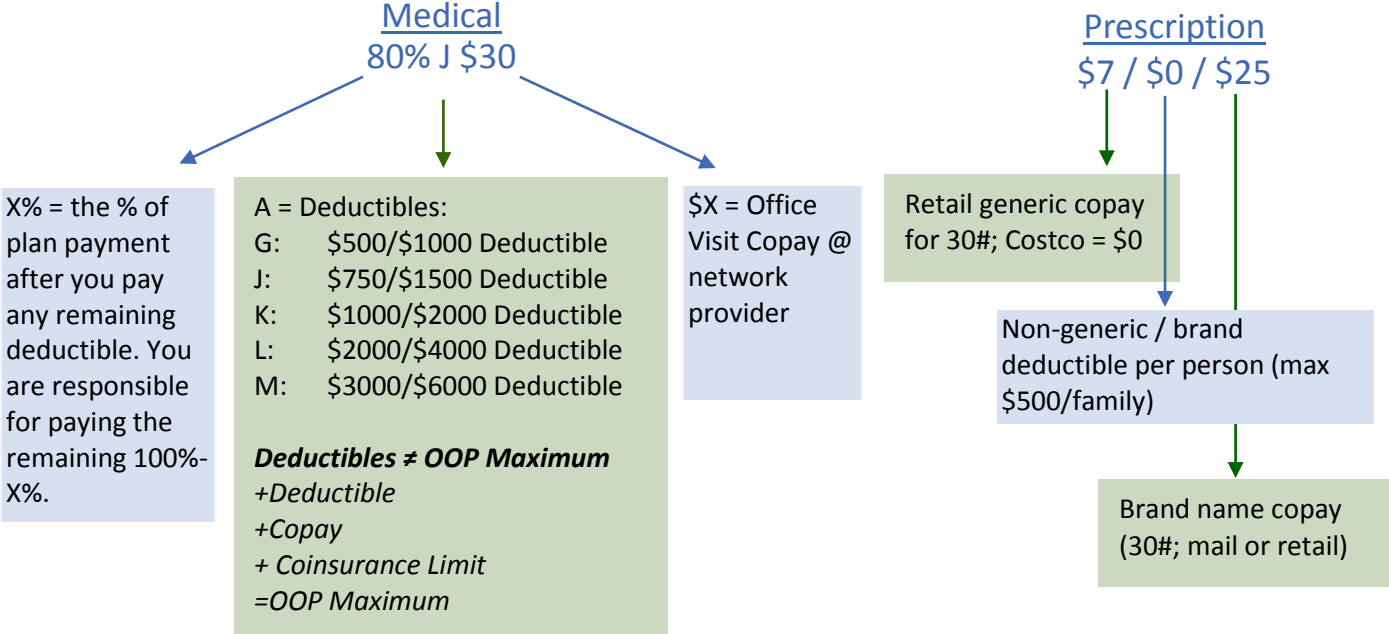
Medical
80% J $30

X% = the % of plan payment after you pay any remaining deductible. You are responsible for paying the remaining 100%-X%.

A = Deductibles:
G: $500/$1000 Deductible
J: $750/$1500 Deductible
K: $1000/$2000 Deductible
L: $2000/$4000 Deductible
M: $3000/$6000 Deductible

***Deductibles ≠ OOP Maximum***
*+Deductible*
*+Copay*
*+ Coinsurance Limit*
*=OOP Maximum*

$X = Office Visit Copay @ network provider

Prescription
$7 / $0 / $25

Retail generic copay for 30#; Costco = $0

Non-generic / brand deductible per person (max $500/family)

Brand name copay (30#; mail or retail)